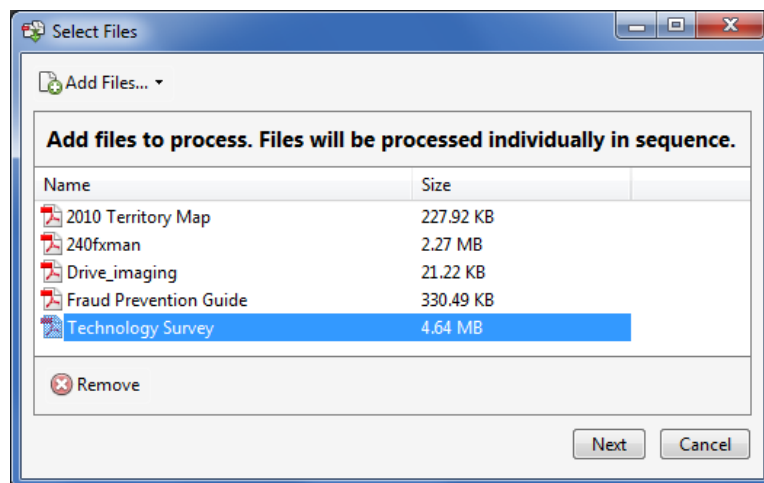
Select Files

Add Files...

Add files to process. Files will be processed individually in sequence.

| Name | Size |
|---|---|
| 2010 Territory Map | 227.92 KB |
| 240fxman | 2.27 MB |
| Drive_imaging | 21.22 KB |
| Fraud Prevention Guide | 330.49 KB |
| Technology Survey | 4.64 MB |

Remove

Next Cancel